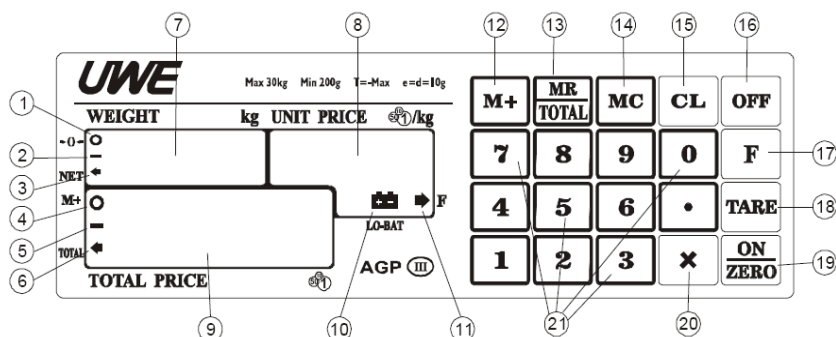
7
8
12
13
14
15
16
UWE
Max 30kg Min 200g T=-Max e=d=10g
M+
MR
TOTAL
MC
CL
OFF
1
WEIGHT
kg UNIT PRICE
/kg
-0-
2
NET
3
7
8
9
0
F
17
M+
4
LO-BAT
F
4
5
6
•
TARE
18
5
TOTAL
6
1
2
3
×
ON
ZERO
19
TOTAL PRICE
AGP III
9
10
11
21
20